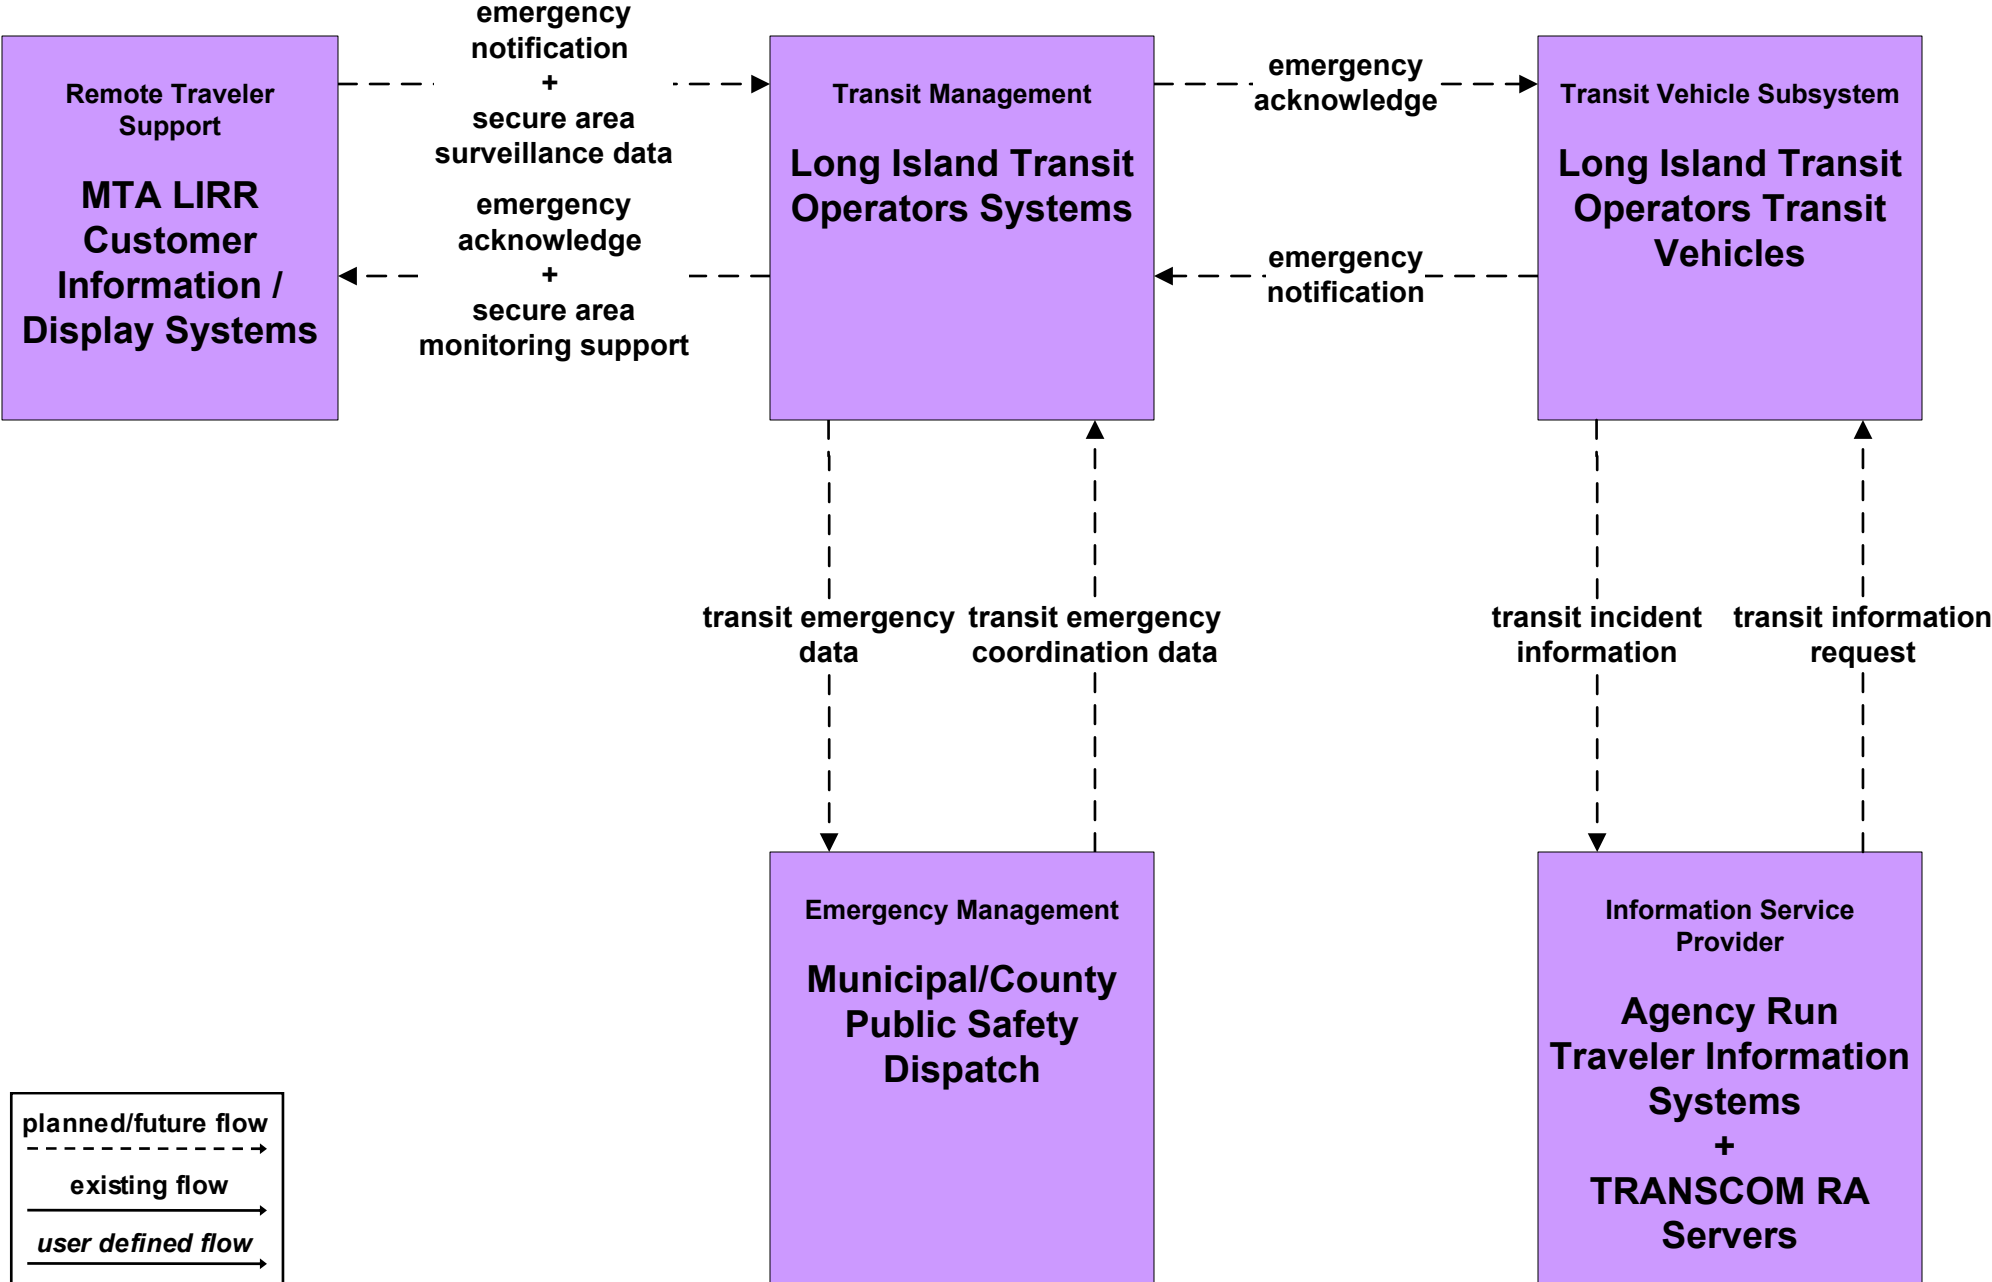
Remote Traveler Support

MTA LIRR Customer Information / Display Systems

emergency notification
+
secure area surveillance data

emergency acknowledge
+
secure area monitoring support

Transit Management

Long Island Transit Operators Systems

emergency acknowledge

emergency notification

Transit Vehicle Subsystem

Long Island Transit Operators Transit Vehicles

transit emergency data

transit emergency coordination data

transit incident information

transit information request

Emergency Management

Municipal/County Public Safety Dispatch

Information Service Provider

Agency Run Traveler Information Systems
+
TRANSCOM RA Servers

planned/future flow

existing flow

user defined flow